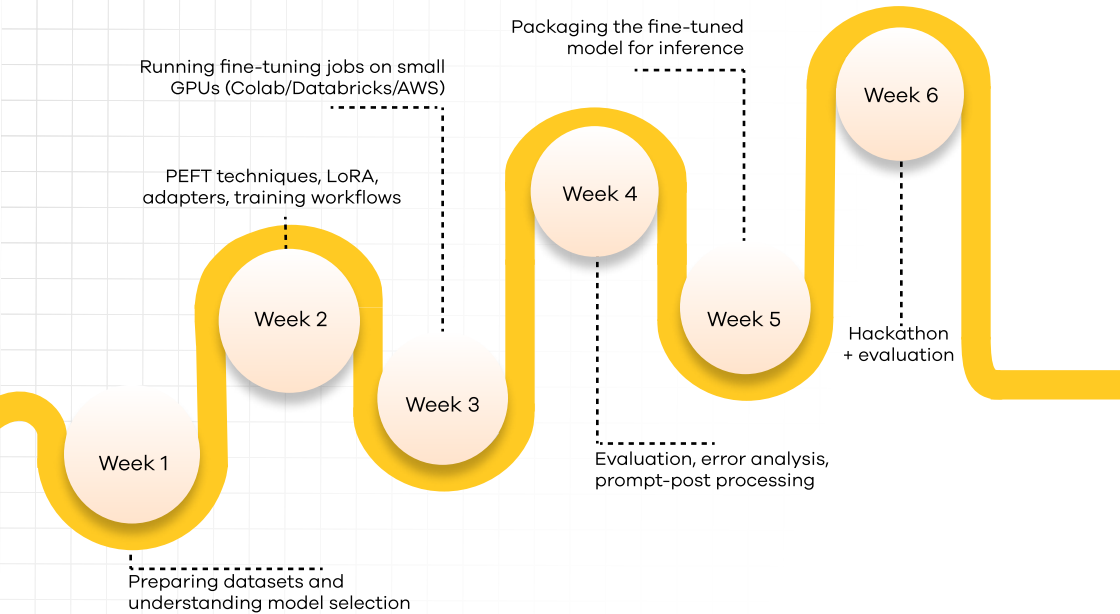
Packaging the fine-tuned model for inference

Running fine-tuning jobs on small GPUs (Colab/Databricks/AWS)

Week 6

PEFT techniques, LoRA, adapters, training workflows

Week 4

Week 2

Week 5

Hackathon + evaluation

Week 3

Week 1

Evaluation, error analysis, prompt-post processing

Preparing datasets and understanding model selection